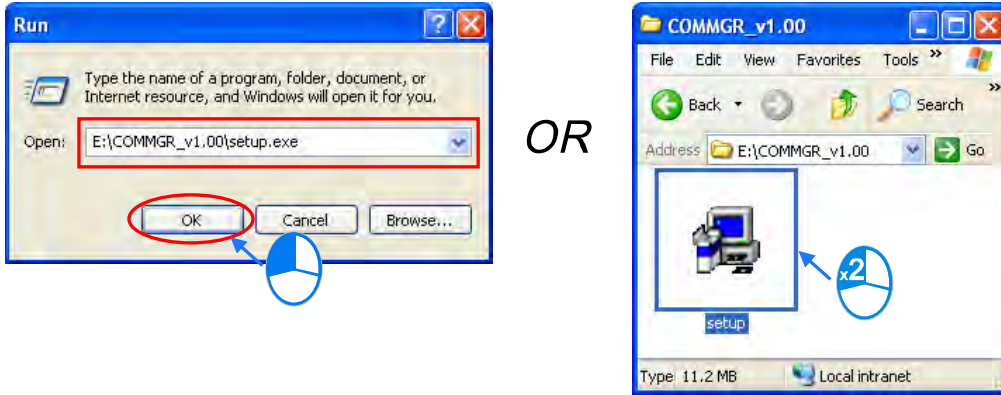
Run

Type the name of a program, folder, document, or Internet resource, and Windows will open it for you.

Open: E:\COMMGR_v1.00\setup.exe

OK Cancel Browse...

OR

COMMGR_v1.00

File Edit View Favorites Tools »

Back Search »

Address E:\COMMGR_v1.00 Go

setup

x2

Type 11.2 MB Local intranet